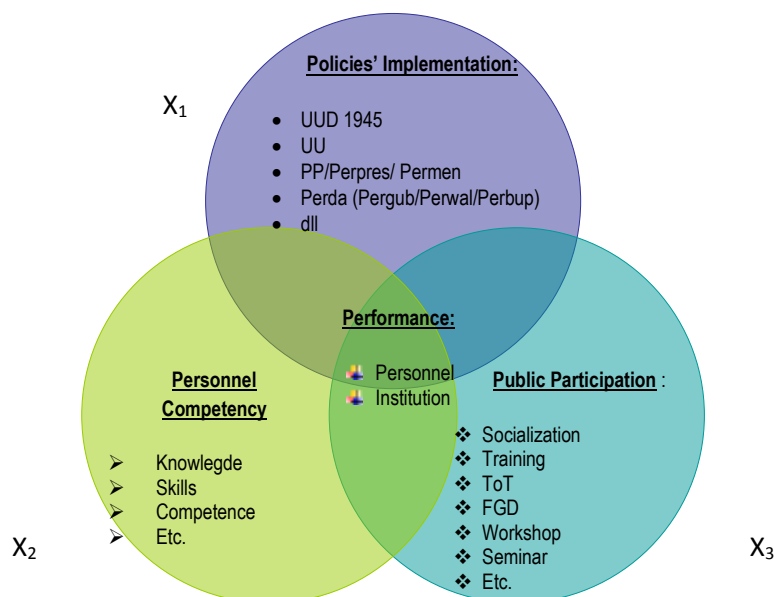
Policies' Implementation:

- UUD 1945
- UU
- PP/Perpres/ Permen
- Perda (Pergub/Perwal/Perbup)
- dll

$X_1$

Performance:

- Personnel
- Institution

Personnel Competency

- Knowlegde
- Skills
- Competence
- Etc.

Public Participation :

- Socialization
- Training
- ToT
- FGD
- Workshop
- Seminar
- Etc.

$X_2$

$X_3$